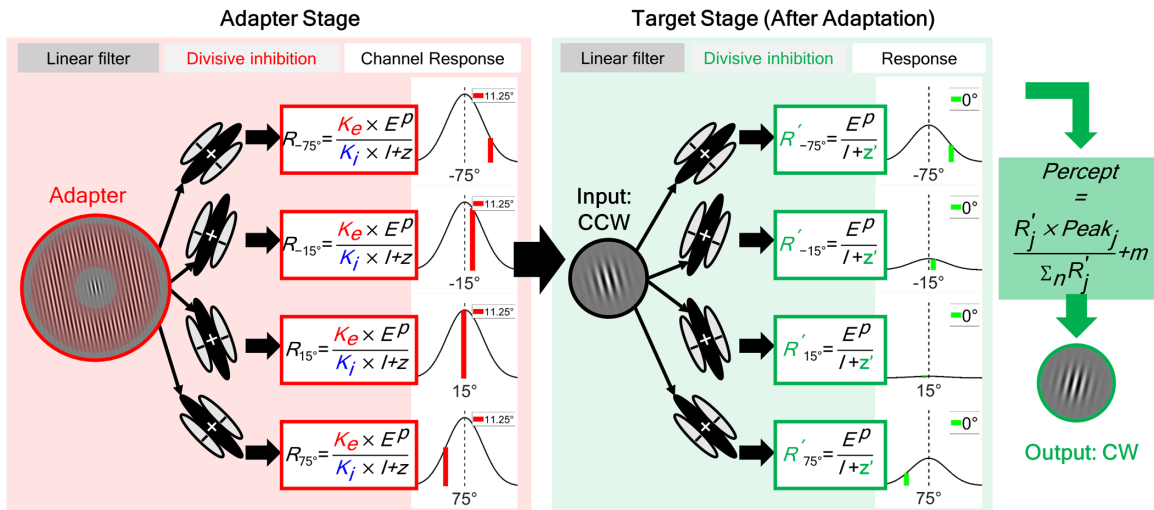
Adapter Stage

Linear filter | Divisive inhibition | Channel Response

Adapter

$R_{-75°}=\frac{K_e \times E^p}{K_i \times I+z}$ 11.25° -75°

$R_{-15°}=\frac{K_e \times E^p}{K_i \times I+z}$ 11.25° -15°

$R_{15°}=\frac{K_e \times E^p}{K_i \times I+z}$ 11.25° 15°

$R_{75°}=\frac{K_e \times E^p}{K_i \times I+z}$ 11.25° 75°

Target Stage (After Adaptation)

Linear filter | Divisive inhibition | Response

Input: CCW

$R'_{-75°}=\frac{E^p}{I+z'}$ 0° -75°

$R'_{-15°}=\frac{E^p}{I+z'}$ 0° -15°

$R'_{15°}=\frac{E^p}{I+z'}$ 0° 15°

$R'_{75°}=\frac{E^p}{I+z'}$ 0° 75°

$Percept = \frac{R'_j \times Peak_j}{\Sigma_n R'_j}+m$

Output: CW